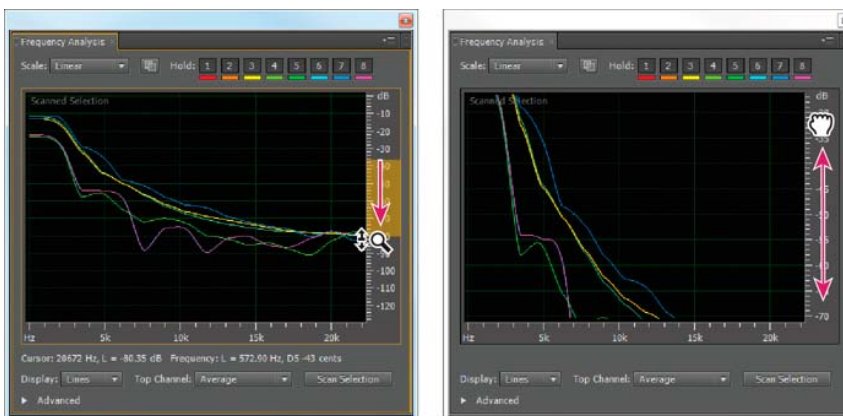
Frequency Analysis

Scale: Linear

Hold: 1 2 3 4 5 6 7 8

Scanned Selection

dB
-10
-20
-30
-40
-50
-60
-70
-80
-90
-100
-110
-120

Hz 5k 10k 15k 20k

Cursor: 20672 Hz, L = -80.35 dB Frequency: L = 572.90 Hz, D5 -43 cents

Display: Lines

Top Channel: Average

Scan Selection

Advanced

Frequency Analysis

Scale: Linear

Hold: 1 2 3 4 5 6 7 8

Scanned Selection

dB
-70

Hz 5k 10k 15k 20k

Display: Lines

Top Channel: Average

Scan Selection

Advanced